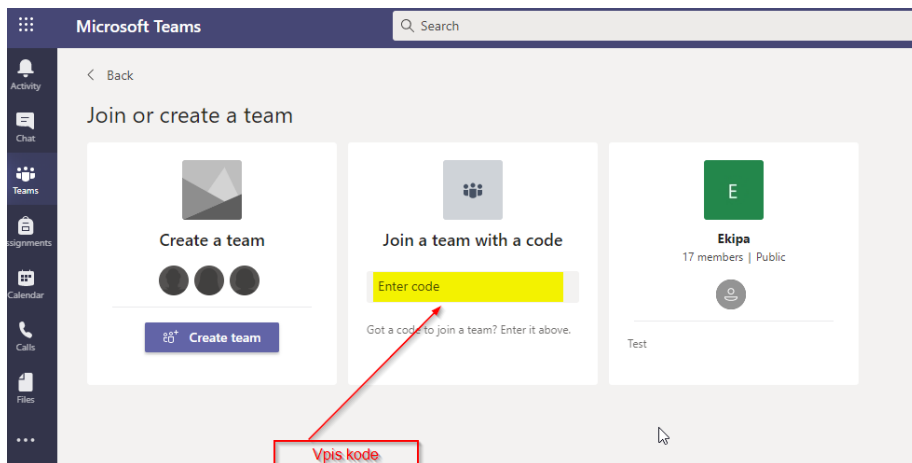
Microsoft Teams

Search

Activity

Chat

Teams

ssignments

Calendar

Calls

Files

...

Back

Join or create a team

Create a team

Create team

Join a team with a code

Enter code

Got a code to join a team? Enter it above.

E

Ekipa

17 members | Public

Test

Vpis kode